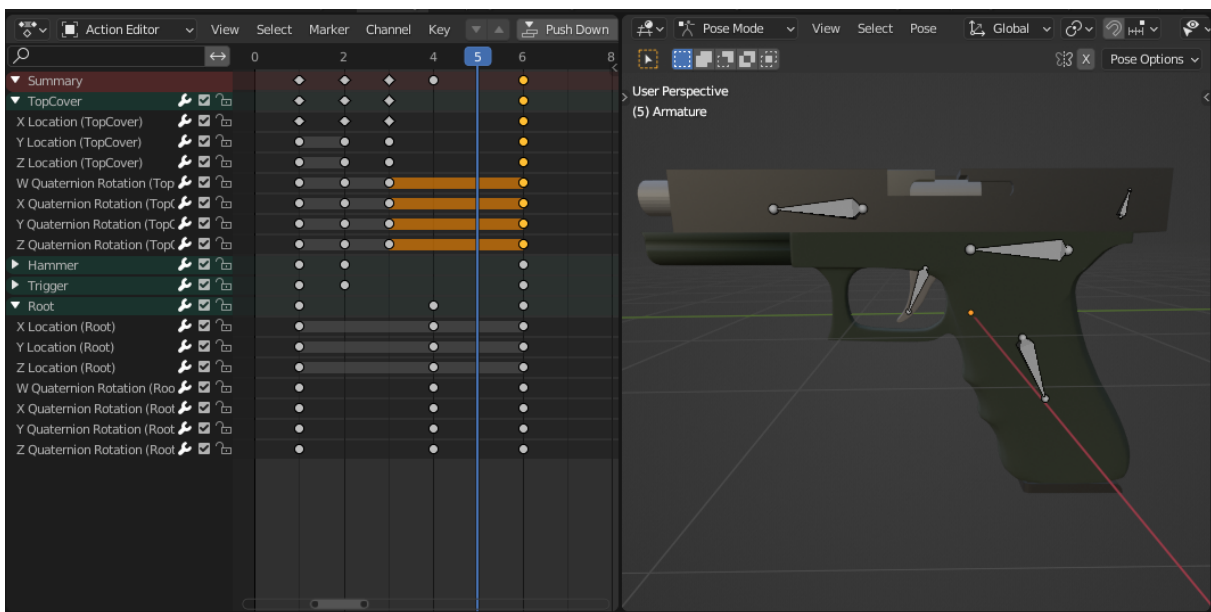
Action Editor View Select Marker Channel Key Push Down

0 2 4 5 6 8

Summary
TopCover
X Location (TopCover)
Y Location (TopCover)
Z Location (TopCover)
W Quaternion Rotation (Top
X Quaternion Rotation (TopC
Y Quaternion Rotation (TopC
Z Quaternion Rotation (TopC
Hammer
Trigger
Root
X Location (Root)
Y Location (Root)
Z Location (Root)
W Quaternion Rotation (Roo
X Quaternion Rotation (Root
Y Quaternion Rotation (Root
Z Quaternion Rotation (Root

Pose Mode View Select Pose Global

X Pose Options

User Perspective
(5) Armature